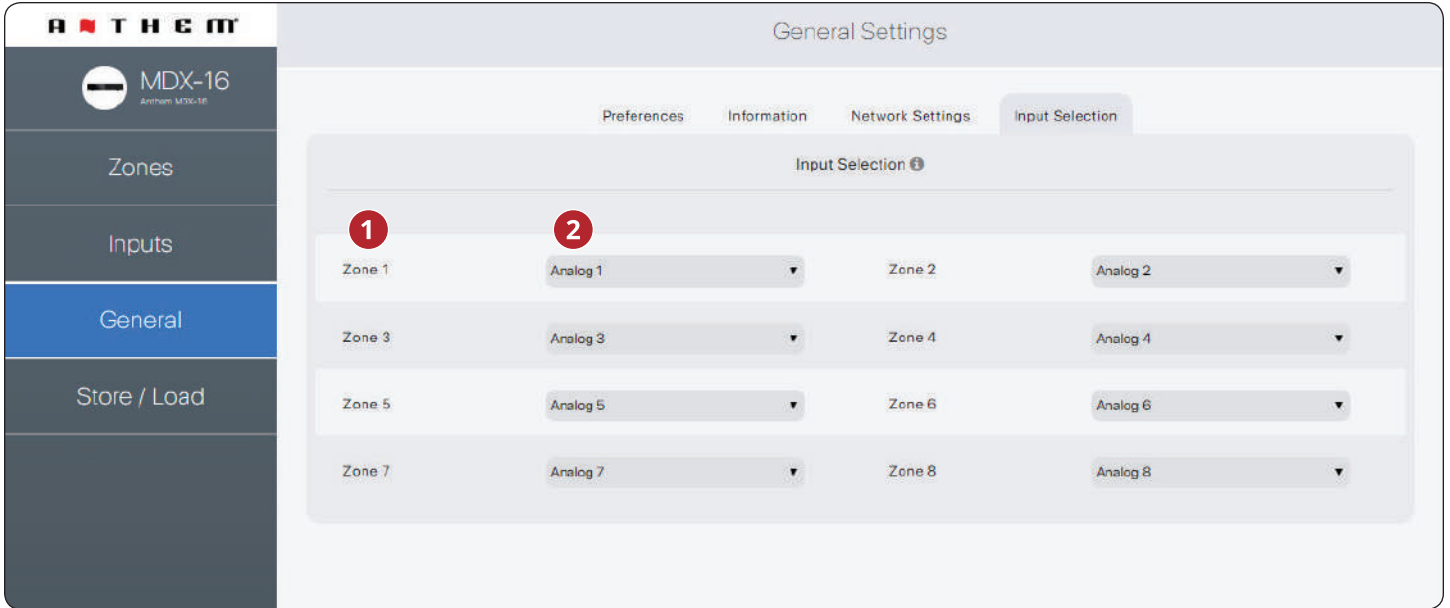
ANTHEM

MDX-16
Anthem MDX-16

Zones

Inputs

General

Store / Load

General Settings

Preferences Information Network Settings Input Selection

Input Selection

1 2

Zone 1 Analog 1 Zone 2 Analog 2

Zone 3 Analog 3 Zone 4 Analog 4

Zone 5 Analog 5 Zone 6 Analog 6

Zone 7 Analog 7 Zone 8 Analog 8